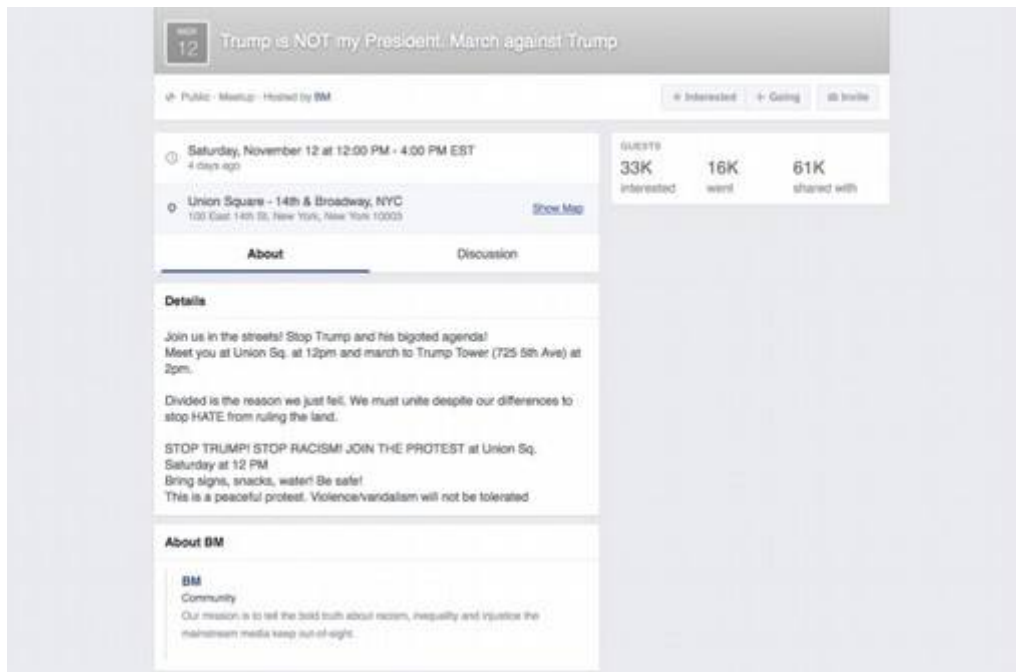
NOV
12

Trump is NOT my President. March against Trump

Public · Meetup · Hosted by BM

+ Interested ✓ Going ✉ Invite

Saturday, November 12 at 12:00 PM - 4:00 PM EST
4 days ago

Union Square - 14th & Broadway, NYC
100 East 14th St, New York, New York 10003

Show Map

GUESTS
33K interested
16K went
61K shared with

About

Discussion

Details

Join us in the streets! Stop Trump and his bigoted agenda!
Meet you at Union Sq. at 12pm and march to Trump Tower (725 5th Ave) at 2pm.

Divided is the reason we just fell. We must unite despite our differences to stop HATE from ruling the land.

STOP TRUMP! STOP RACISM! JOIN THE PROTEST at Union Sq.
Saturday at 12 PM
Bring signs, snacks, water! Be safe!
This is a peaceful protest. Violence/vandalism will not be tolerated

About BM

BM
Community
Our mission is to tell the bold truth about racism, inequality and injustice the mainstream media keep out-of-sight.